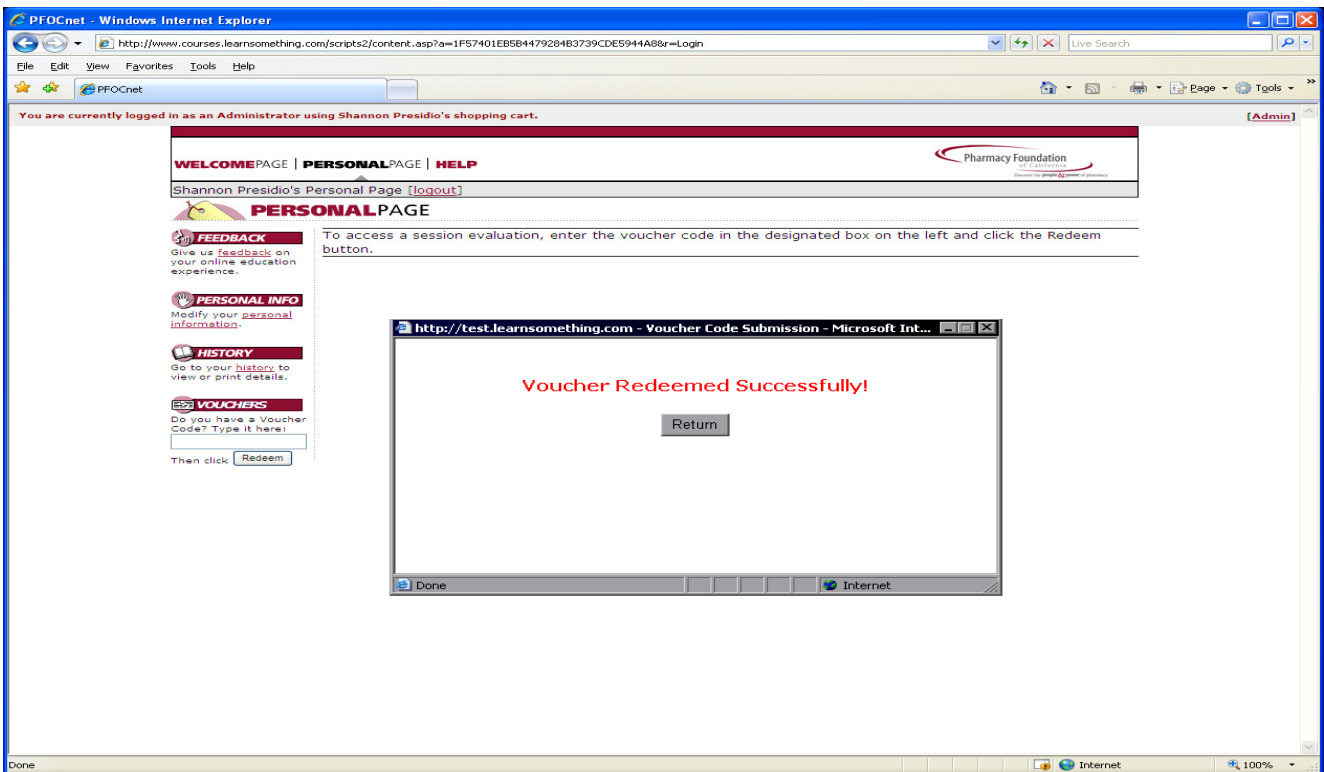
PFOCnet - Windows Internet Explorer

http://www.courses.learnsomething.com/scripts2/content.asp?a=1F57401EB5B4479284B3739CDE5944A8&r=Login

Live Search

File Edit View Favorites Tools Help

PFOCnet

Page ▾ Tools ▾

You are currently logged in as an Administrator using Shannon Presidio's shopping cart.

[Admin]

WELCOMEPAGE | PERSONALPAGE | HELP

Pharmacy Foundation of California

Shannon Presidio's Personal Page [logout]

PERSONALPAGE

FEEDBACK
Give us feedback on your online education experience.

PERSONAL INFO
Modify your personal information.

HISTORY
Go to your history to view or print details.

VOUCHERS
Do you have a Voucher Code? Type it here:

Then click Redeem

To access a session evaluation, enter the voucher code in the designated box on the left and click the Redeem button.

http://test.learnsomething.com - Voucher Code Submission - Microsoft Int...

Voucher Redeemed Successfully!

Return

Done

Internet

Done

Internet

100%